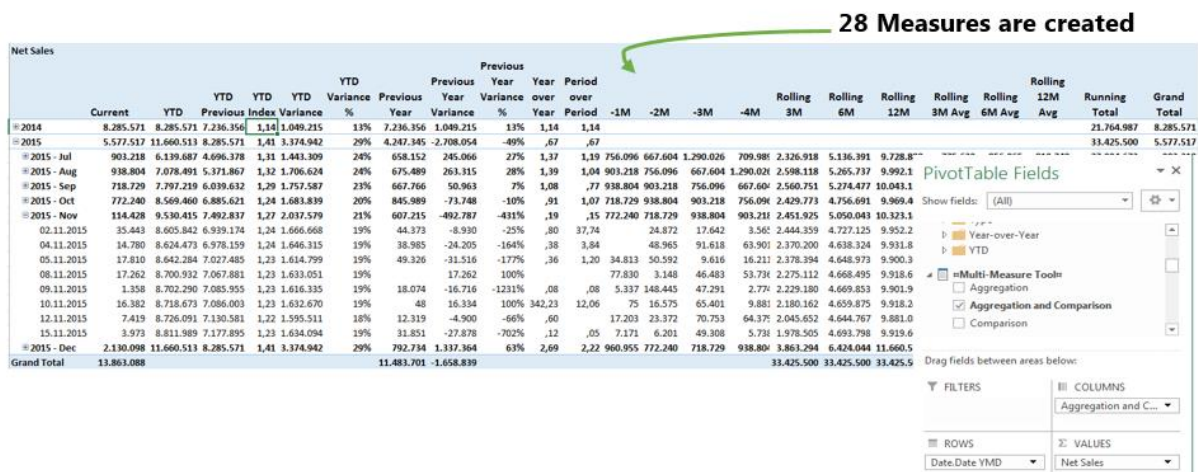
28 Measures are created

Net Sales

| | Current | YTD | YTD Previous | YTD Index | YTD Variance | YTD Variance % | Previous Year | Previous Year Variance | Previous Year Variance % | Year over Year | Period over Period | -1M | -2M | -3M | -4M | Rolling 3M | Rolling 6M | Rolling 12M | Rolling 3M Avg | Rolling 6M Avg | Rolling 12M Avg | Running Total | Grand Total |
|---|---|---|---|---|---|---|---|---|---|---|---|---|---|---|---|---|---|---|---|---|---|---|---|
| ⊞2014 | 8.285.571 | 8.285.571 | 7.236.356 | 1,14 | 1.049.215 | 13% | 7.236.356 | 1.049.215 | 13% | 1,14 | 1,14 | | | | | | | | | | | 21.764.987 | 8.285.571 |
| ⊟2015 | 5.577.517 | 11.660.513 | 8.285.571 | 1,41 | 3.374.942 | 29% | 4.247.345 | -2.708.054 | -49% | ,67 | ,67 | | | | | | | | | | | 33.425.500 | 5.577.517 |
| ⊞2015 - Jul | 903.218 | 6.139.687 | 4.696.378 | 1,31 | 1.443.309 | 24% | 658.152 | 245.066 | 27% | 1,37 | 1,19 | 756.096 | 667.604 | 1.290.026 | 709.98 | 2.326.918 | 5.136.391 | 9.728.8 | | | | | |
| ⊞2015 - Aug | 938.804 | 7.078.491 | 5.371.867 | 1,32 | 1.706.624 | 24% | 675.489 | 263.315 | 28% | 1,39 | 1,04 | 903.218 | 756.096 | 667.604 | 1.290.02 | 2.598.118 | 5.265.737 | 9.992.1 | | | | | |
| ⊞2015 - Sep | 718.729 | 7.797.219 | 6.039.632 | 1,29 | 1.757.587 | 23% | 667.766 | 50.963 | 7% | 1,08 | ,77 | 938.804 | 903.218 | 756.096 | 667.60 | 2.560.751 | 5.274.477 | 10.043.1 | | | | | |
| ⊞2015 - Oct | 772.240 | 8.569.460 | 6.885.621 | 1,24 | 1.683.839 | 20% | 845.989 | -73.748 | -10% | ,91 | 1,07 | 718.729 | 938.804 | 903.218 | 756.09 | 2.429.773 | 4.756.691 | 9.969.4 | | | | | |
| ⊟2015 - Nov | 114.428 | 9.530.415 | 7.492.837 | 1,27 | 2.037.579 | 21% | 607.215 | -492.787 | -431% | ,19 | ,15 | 772.240 | 718.729 | 938.804 | 903.21 | 2.451.925 | 5.050.043 | 10.323.1 | | | | | |
| 02.11.2015 | 35.443 | 8.605.842 | 6.939.174 | 1,24 | 1.666.668 | 19% | 44.373 | -8.930 | -25% | ,80 | 37,74 | | 24.872 | 17.642 | 3.56 | 2.444.359 | 4.727.125 | 9.952.2 | | | | | |
| 04.11.2015 | 14.780 | 8.624.473 | 6.978.159 | 1,24 | 1.646.315 | 19% | 38.985 | -24.205 | -164% | ,38 | 3,84 | | 48.965 | 91.618 | 63.90 | 2.370.200 | 4.638.324 | 9.931.8 | | | | | |
| 05.11.2015 | 17.810 | 8.642.284 | 7.027.485 | 1,23 | 1.614.799 | 19% | 49.326 | -31.516 | -177% | ,36 | 1,20 | 34.813 | 50.592 | 9.616 | 16.21 | 2.378.394 | 4.648.973 | 9.900.3 | | | | | |
| 08.11.2015 | 17.262 | 8.700.932 | 7.067.881 | 1,23 | 1.633.051 | 19% | | 17.262 | 100% | | | 77.830 | 3.148 | 46.483 | 53.73 | 2.275.112 | 4.668.495 | 9.918.6 | | | | | |
| 09.11.2015 | 1.358 | 8.702.290 | 7.085.955 | 1,23 | 1.616.335 | 19% | 18.074 | -16.716 | -1231% | ,08 | ,08 | 5.337 | 148.445 | 47.291 | 2.77 | 2.229.180 | 4.669.853 | 9.901.9 | | | | | |
| 10.11.2015 | 16.382 | 8.718.673 | 7.086.003 | 1,23 | 1.632.670 | 19% | 48 | 16.334 | 100% | 342,23 | 12,06 | 75 | 16.575 | 65.401 | 9.88 | 2.180.162 | 4.659.875 | 9.918.2 | | | | | |
| 12.11.2015 | 7.419 | 8.726.091 | 7.130.581 | 1,22 | 1.595.511 | 18% | 12.319 | -4.900 | -66% | ,60 | | 17.203 | 23.372 | 70.753 | 64.37 | 2.045.652 | 4.644.767 | 9.881.0 | | | | | |
| 15.11.2015 | 3.973 | 8.811.989 | 7.177.895 | 1,23 | 1.634.094 | 19% | 31.851 | -27.878 | -702% | ,12 | ,05 | 7.171 | 6.201 | 49.308 | 5.73 | 1.978.505 | 4.693.798 | 9.919.6 | | | | | |
| ⊞2015 - Dec | 2.130.098 | 11.660.513 | 8.285.571 | 1,41 | 3.374.942 | 29% | 792.734 | 1.337.364 | 63% | 2,69 | 2,22 | 960.955 | 772.240 | 718.729 | 938.80 | 3.863.294 | 6.424.044 | 11.660.5 | | | | | |
| Grand Total | 13.863.088 | | | | | | 11.483.701 | -1.658.839 | | | | | | | | 33.425.500 | 33.425.500 | 33.425.5 | | | | | |

PivotTable Fields
Show fields: (All)
Year-over-Year
YTD
=Multi-Measure Tool=
Aggregation
Aggregation and Comparison
Comparison

Drag fields between areas below:
FILTERS
COLUMNS
Aggregation and C...
ROWS
Date.Date YMD
Σ VALUES
Net Sales